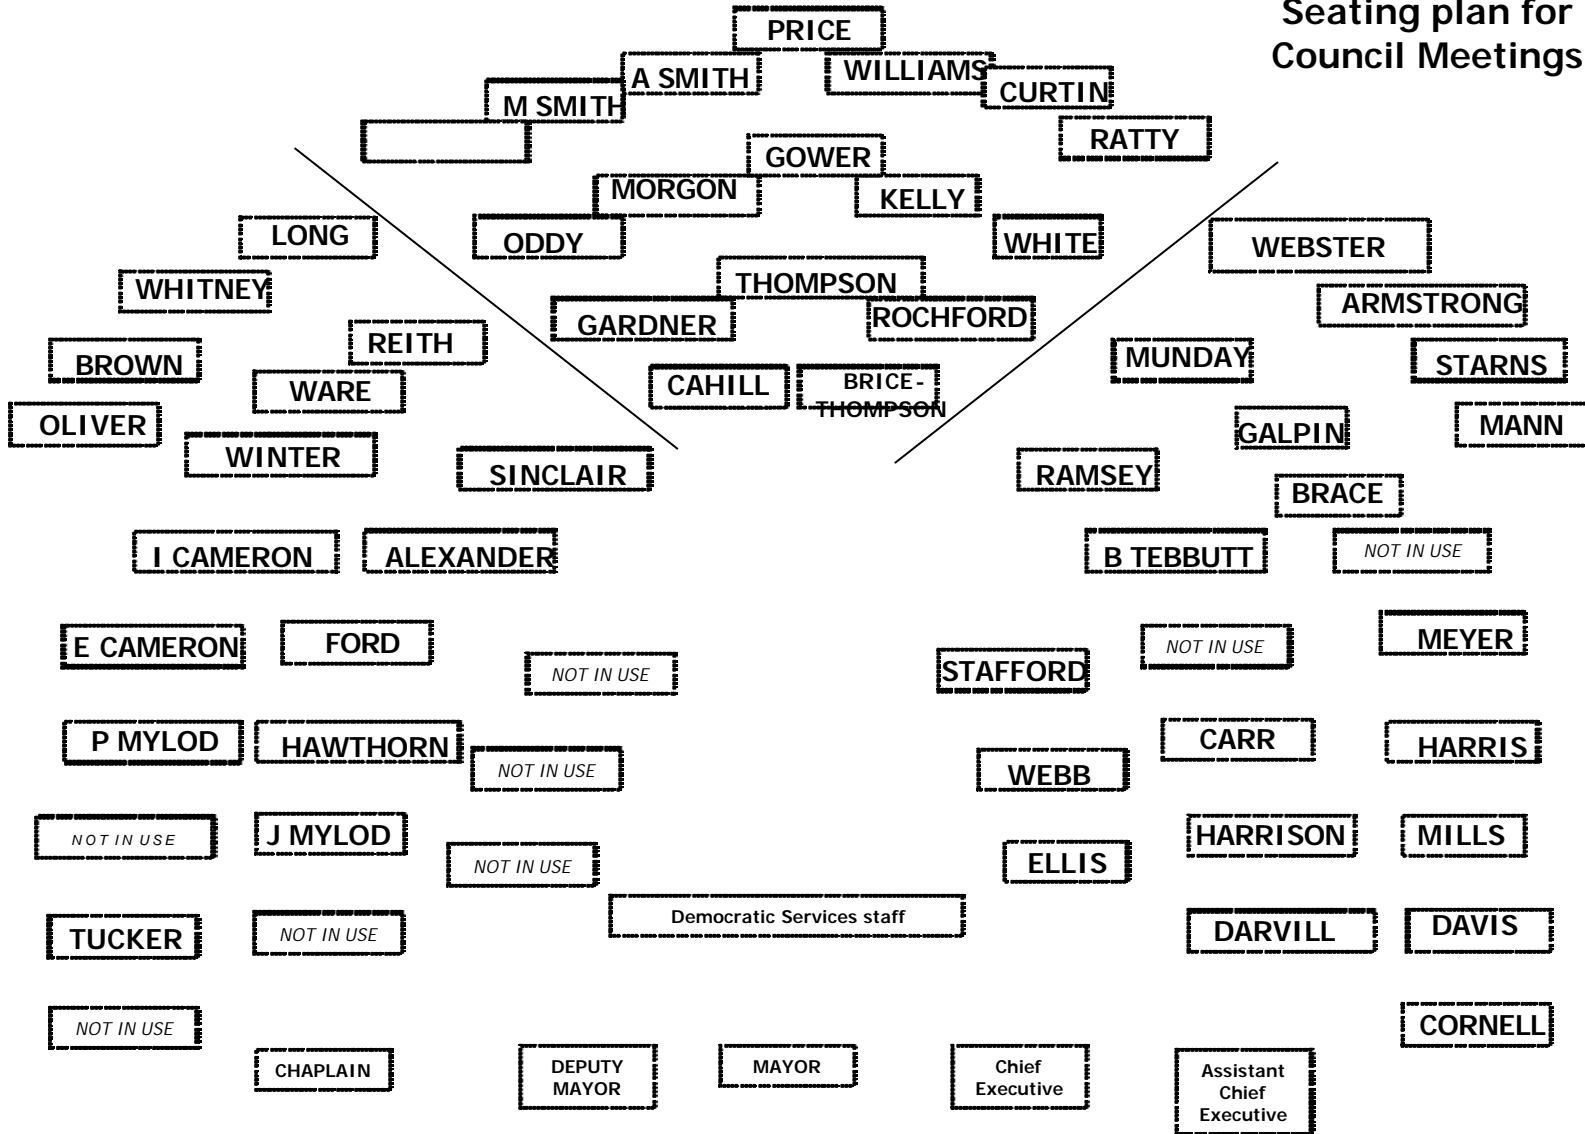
Seating plan for Council Meetings

PRICE

A SMITH

WILLIAMS

M SMITH

CURTIN

RATTY

GOWER

MORGON

KELLY

LONG

ODDY

WHITE

WEBSTER

WHITNEY

THOMPSON

ARMSTRONG

GARDNER

ROCHFORD

REITH

BROWN

MUNDAY

STARNS

WARE

CAHILL

BRICE-THOMPSON

OLIVER

GALPIN

MANN

WINTER

SINCLAIR

RAMSEY

BRACE

I CAMERON

ALEXANDER

B TEBBUTT

NOT IN USE

E CAMERON

FORD

NOT IN USE

MEYER

NOT IN USE

STAFFORD

P MYLOD

HAWTHORN

CARR

HARRIS

NOT IN USE

WEBB

NOT IN USE

J MYLOD

HARRISON

MILLS

NOT IN USE

ELLIS

Democratic Services staff

TUCKER

NOT IN USE

DARVILL

DAVIS

NOT IN USE

CORNELL

CHAPLAIN

DEPUTY MAYOR

MAYOR

Chief Executive

Assistant Chief Executive